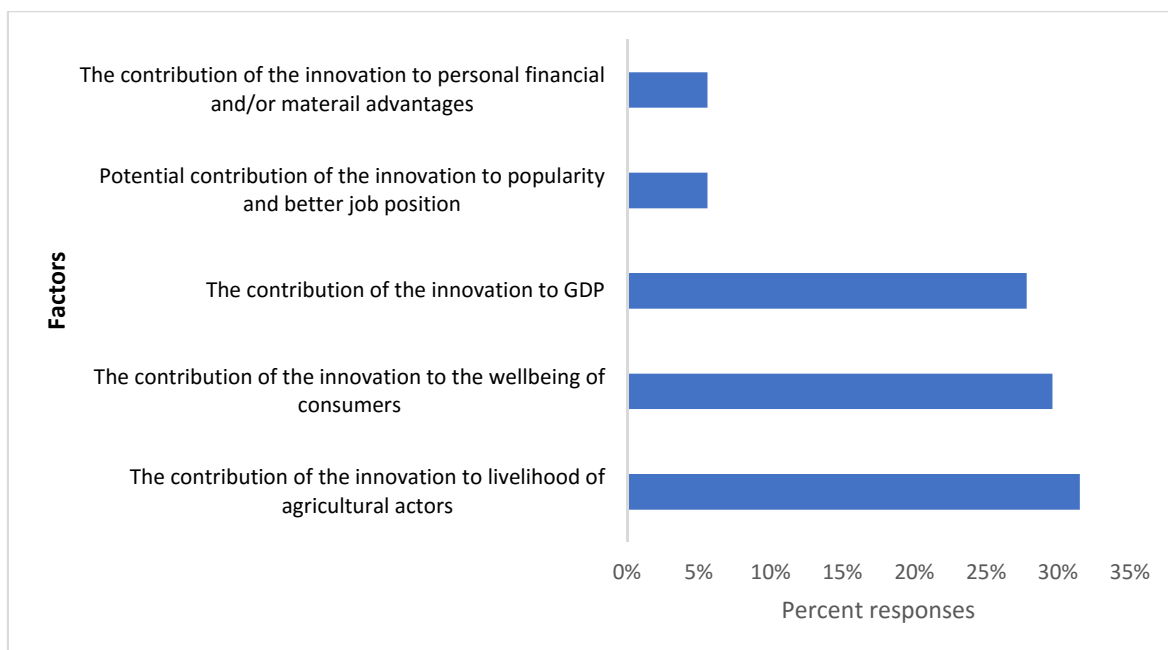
Factors

The contribution of the innovation to personal financial and/or materail advantages

Potential contribution of the innovation to popularity and better job position

The contribution of the innovation to GDP

The contribution of the innovation to the wellbeing of consumers

The contribution of the innovation to livelihood of agricultural actors

0% 5% 10% 15% 20% 25% 30% 35%

Percent responses